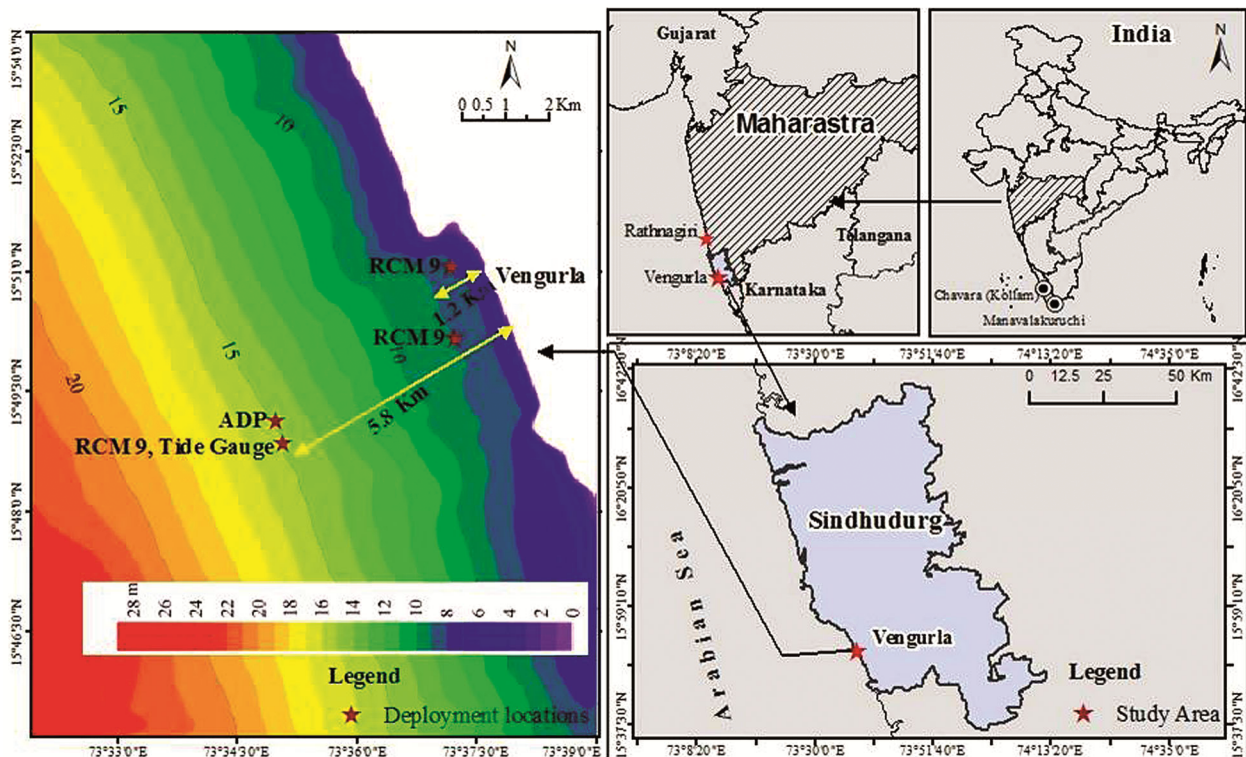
15°54'0"N
15°52'30"N
15°51'0"N
15°49'30"N
15°48'0"N
15°46'30"N
N
0 0.5 1 2 Km
15
10
15
20
10
RCM 9
Vengurla
1.2 Km
RCM 9
ADP
5.8 Km
RCM 9, Tide Gauge
28 m 26 24 22 20 18 16 14 12 10 8 6 4 2 0
Legend
Deployment locations
73°33'0"E 73°34'30"E 73°36'0"E 73°37'30"E 73°39'0"E

Gujarat
Maharastra
Rathnagiri
Telangana
Vengurla
Karnataka

India
N
Chavara (Kollam)
Manavalakuruchi

73°8'20"E 73°30'0"E 73°51'40"E 74°13'20"E 74°35'0"E
16°42'30"N
16°20'50"N
15°59'10"N
15°37'30"N
0 12.5 25 50 Km
Sindhudurg
Arabian Sea
Vengurla
Legend
Study Area
73°8'20"E 73°30'0"E 73°51'40"E 74°13'20"E 74°35'0"E
16°42'30"N
16°20'50"N
15°59'10"N
15°37'30"N